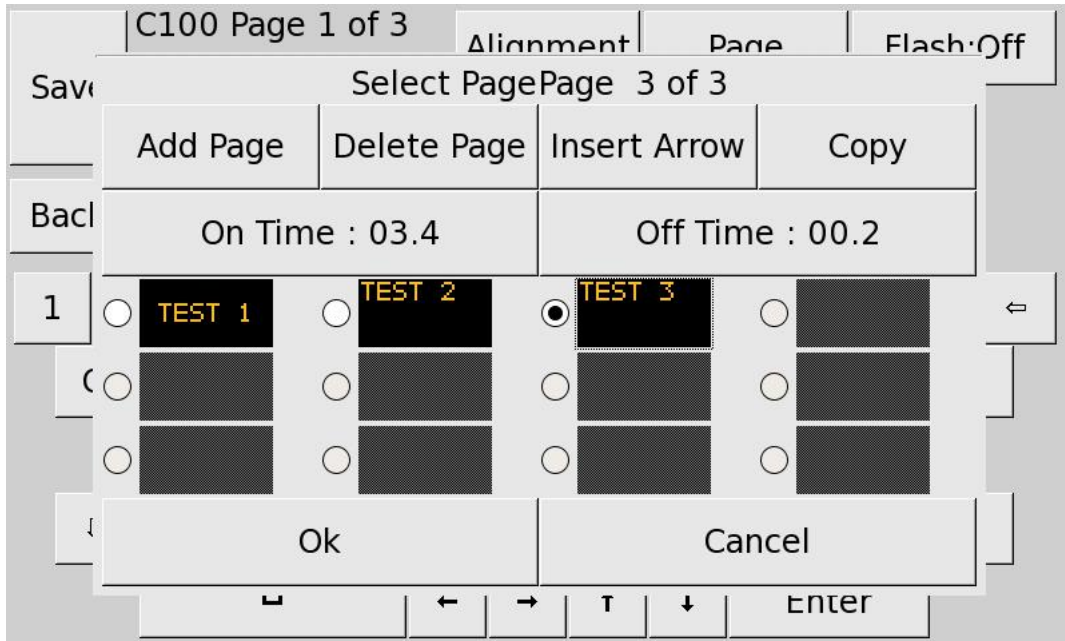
C100 Page 1 of 3

Alignment

Page

Flash:Off

Save

Select PagePage 3 of 3

Add Page

Delete Page

Insert Arrow

Copy

Back

On Time : 03.4

Off Time : 00.2

1

TEST 1

TEST 2

TEST 3

⇦

Ok

Cancel

←

→

↑

↓

Enter